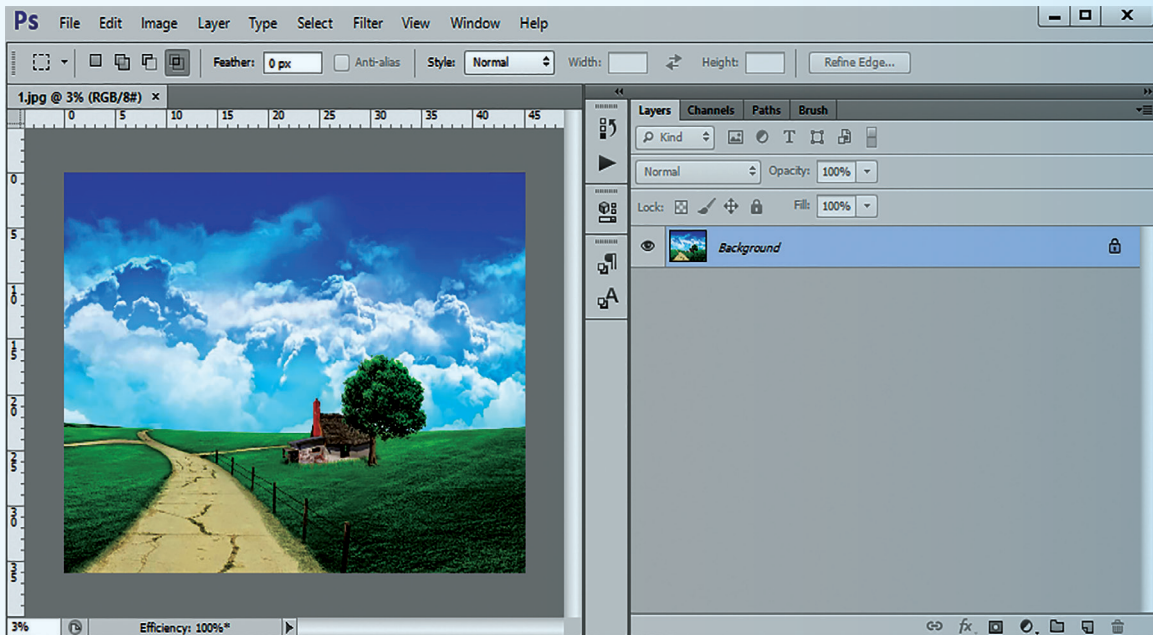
Ps File Edit Image Layer Type Select Filter View Window Help

Feather: 0 px Anti-alias Style: Normal Width: Height: Refine Edge...

1.jpg @ 3% (RGB/8#) ×

0 5 10 15 20 25 30 35 40 45

0 5 10 15 20 25 30 35

Layers Channels Paths Brush

Kind

Normal Opacity: 100%

Lock: Fill: 100%

Background

3% Efficiency: 100%*